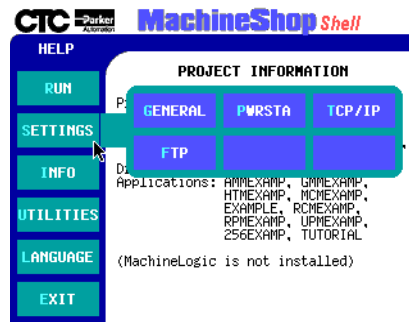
CTC Parker Automation MachineShop Shell

HELP

RUN

SETTINGS

INFO

UTILITIES

LANGUAGE

EXIT

PROJECT INFORMATION

P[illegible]

GENERAL

PWRSTA

TCP/IP

FTP

D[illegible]

Applications: AMMEXAMP, GMMEXAMP, HTMEXAMP, MCMEXAMP, EXAMPLE, RCMEXAMP, RPMEXAMP, UPMEXAMP, 256EXAMP, TUTORIAL

(MachineLogic is not installed)